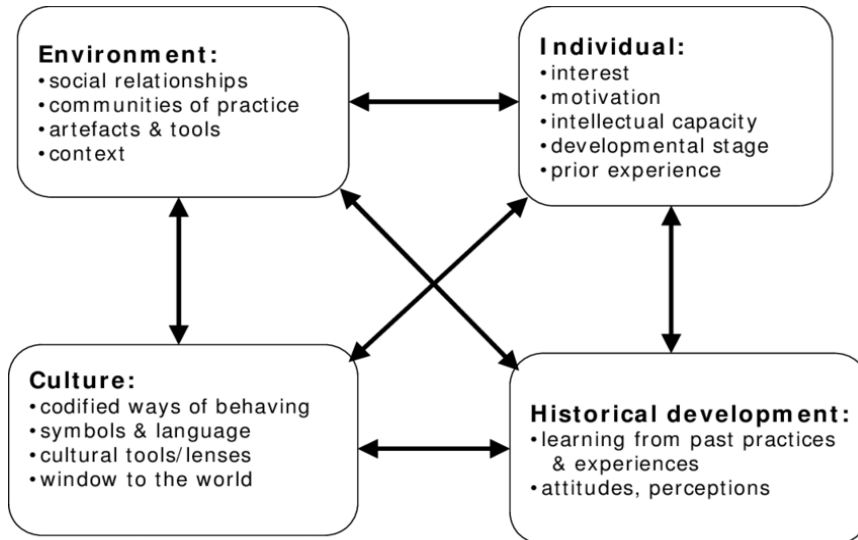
Environment:
• social relationships
• communities of practice
• artefacts & tools
• context

Individual:
• interest
• motivation
• intellectual capacity
• developmental stage
• prior experience

Culture:
• codified ways of behaving
• symbols & language
• cultural tools/lenses
• window to the world

Historical development:
• learning from past practices & experiences
• attitudes, perceptions